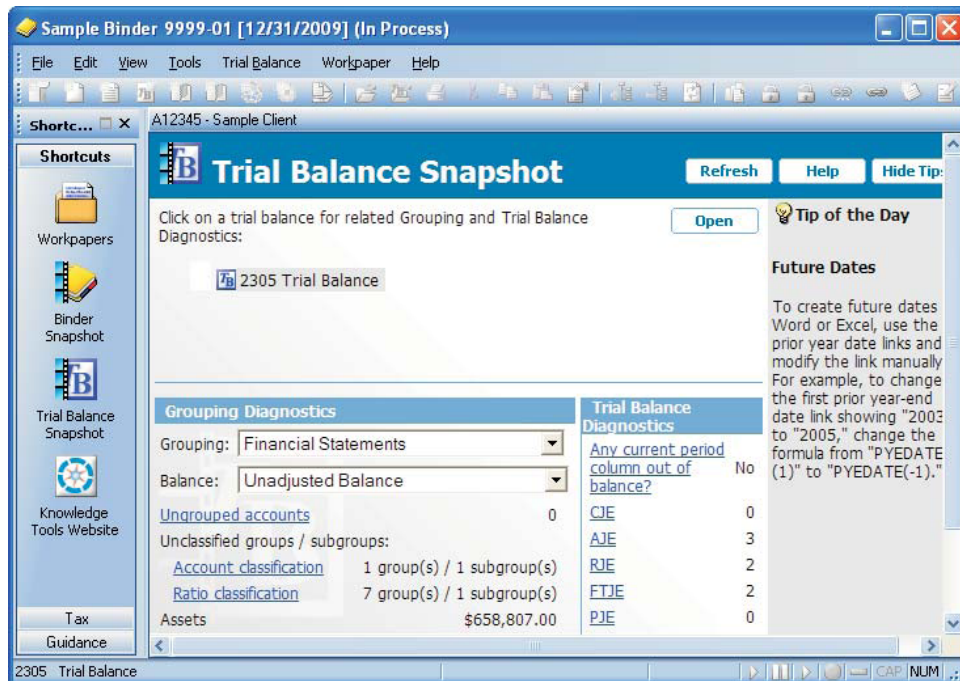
Sample Binder 9999-01 [12/31/2009] (In Process)

File Edit View Tools Trial Balance Workpaper Help

Shortc...

A12345 - Sample Client

Shortcuts

Workpapers

Binder Snapshot

Trial Balance Snapshot

Knowledge Tools Website

Tax

Guidance

TB Trial Balance Snapshot

Refresh Help Hide Tips

Click on a trial balance for related Grouping and Trial Balance Diagnostics:

Open

2305 Trial Balance

Tip of the Day

Future Dates

To create future dates Word or Excel, use the prior year date links and modify the link manually For example, to change the first prior year-end date link showing "2003 to "2005," change the formula from "PYEDATE (1)" to "PYEDATE(-1)."

Grouping Diagnostics

Grouping: Financial Statements

Balance: Unadjusted Balance

Ungrouped accounts 0

Unclassified groups / subgroups:

Account classification 1 group(s) / 1 subgroup(s)

Ratio classification 7 group(s) / 1 subgroup(s)

Assets $658,807.00

Trial Balance Diagnostics

Any current period column out of balance? No

CJE 0

AJE 3

RJE 2

FTJE 2

PJE 0

2305 Trial Balance

CAP NUM